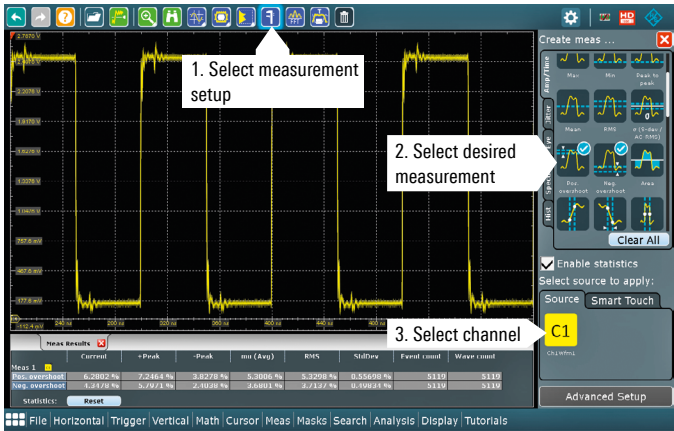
2.7870 V

2.2078 V

1.8178 V

1.4278 V

1.2078 V

757.6 mV

467.6 mV

177.8 mV

-112.4 mV

240 ns

260 ns

320 ns

360 ns

400 ns

440 ns

1. Select measurement setup

2. Select desired measurement

3. Select channel

Create meas ...

Max

Min

Peak to peak

Mean

RMS

σ (S-dev / AC RMS)

Pos. overshoot

Neg. overshoot

Area

Clear All

Enable statistics

Select source to apply:

Source

Smart Touch

C1

Ch1Wfm1

Advanced Setup

Meas Results

| | Current | +Peak | -Peak | mu (Avg) | RMS | StdDev | Event count | Wave count |
|---|---|---|---|---|---|---|---|---|
| Meas 1 | | | | | | | | |
| Pos. overshoot | 6.2802 % | 7.2464 % | 3.8278 % | 5.3006 % | 5.3298 % | 0.55698 % | 5119 | 5119 |
| Neg. overshoot | 4.3478 % | 5.7971 % | 2.4038 % | 3.6801 % | 3.7137 % | 0.49831 % | 5119 | 5119 |

Statistics: Reset

File Horizontal Trigger Vertical Math Cursor Meas Masks Search Analysis Display Tutorials